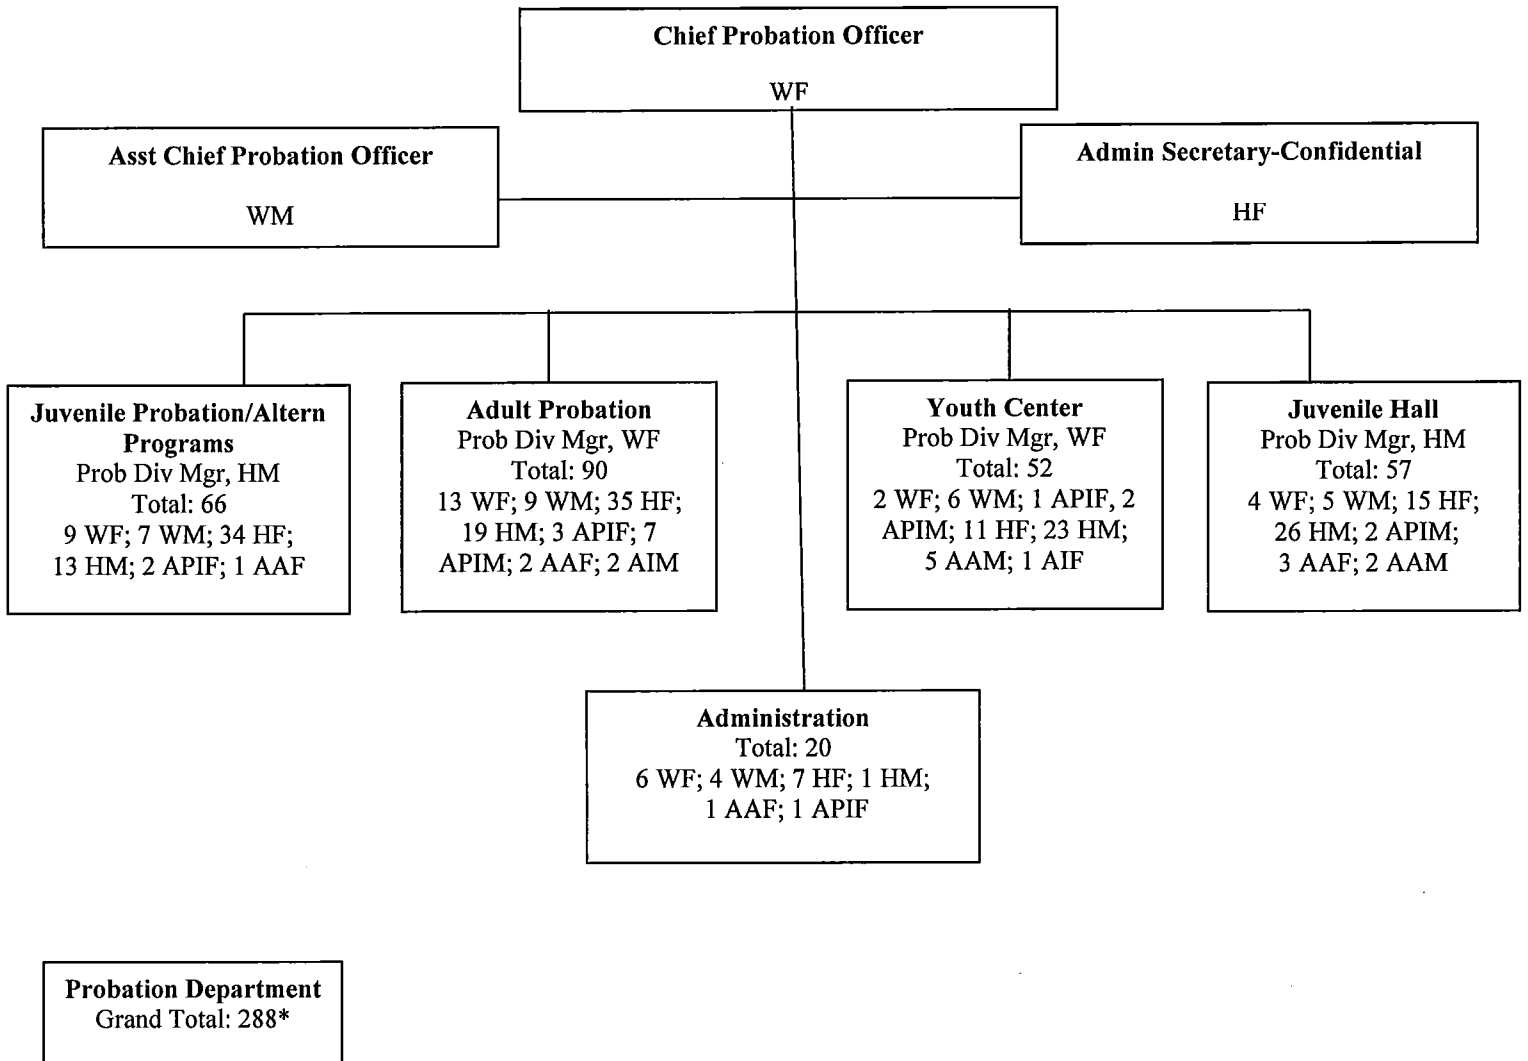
Chief Probation Officer

WF

Asst Chief Probation Officer

WM

Admin Secretary-Confidential

HF

Juvenile Probation/Altern Programs
Prob Div Mgr, HM
Total: 66
9 WF; 7 WM; 34 HF; 13 HM; 2 APIF; 1 AAF

Adult Probation
Prob Div Mgr, WF
Total: 90
13 WF; 9 WM; 35 HF; 19 HM; 3 APIF; 7 APIM; 2 AAF; 2 AIM

Youth Center
Prob Div Mgr, WF
Total: 52
2 WF; 6 WM; 1 APIF, 2 APIM; 11 HF; 23 HM; 5 AAM; 1 AIF

Juvenile Hall
Prob Div Mgr, HM
Total: 57
4 WF; 5 WM; 15 HF; 26 HM; 2 APIM; 3 AAF; 2 AAM

Administration
Total: 20
6 WF; 4 WM; 7 HF; 1 HM; 1 AAF; 1 APIF

Probation Department
Grand Total: 288*